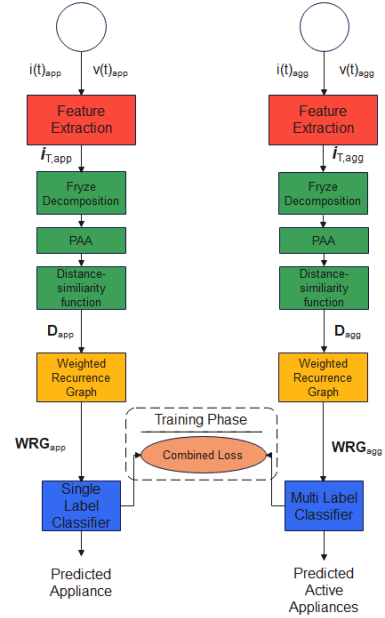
$i(t)_{app}$ $v(t)_{app}$

Feature Extraction

$\boldsymbol{i}_{T,app}$

Fryze Decomposition

PAA

Distance-similiarity function

$\mathbf{D}_{app}$

Weighted Recurrence Graph

$\mathbf{WRG}_{app}$

Single Label Classifier

Predicted Appliance

$i(t)_{agg}$ $v(t)_{agg}$

Feature Extraction

$\boldsymbol{i}_{T,agg}$

Fryze Decomposition

PAA

Distance-similiarity function

$\mathbf{D}_{agg}$

Weighted Recurrence Graph

$\mathbf{WRG}_{agg}$

Multi Label Classifier

Predicted Active Appliances

Training Phase

Combined Loss